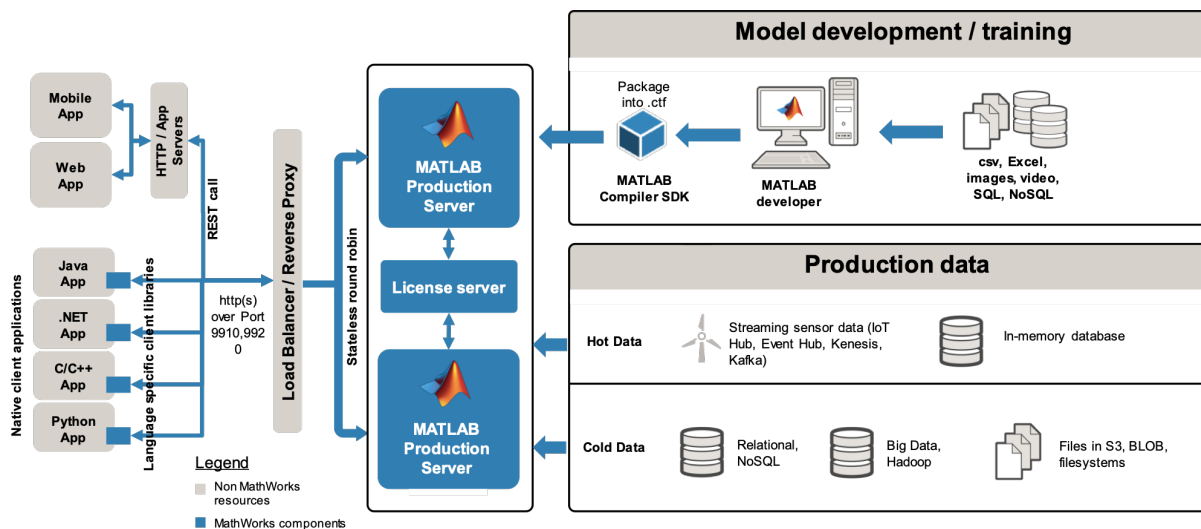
Mobile App

Web App

HTTP / App Servers

REST call

Java App

.NET App

C/C++ App

Python App

Native client applications

Language specific client libraries

http(s) over Port 9910,9920

Load Balancer / Reverse Proxy

Stateless round robin

MATLAB Production Server

License server

MATLAB Production Server

Legend

Non MathWorks resources

MathWorks components

Model development / training

Package into .ctf

MATLAB Compiler SDK

MATLAB developer

csv, Excel, images, video, SQL, NoSQL

Production data

Hot Data

Streaming sensor data (IoT Hub, Event Hub, Kenesis, Kafka)

In-memory database

Cold Data

Relational, NoSQL

Big Data, Hadoop

Files in S3, BLOB, filesystems